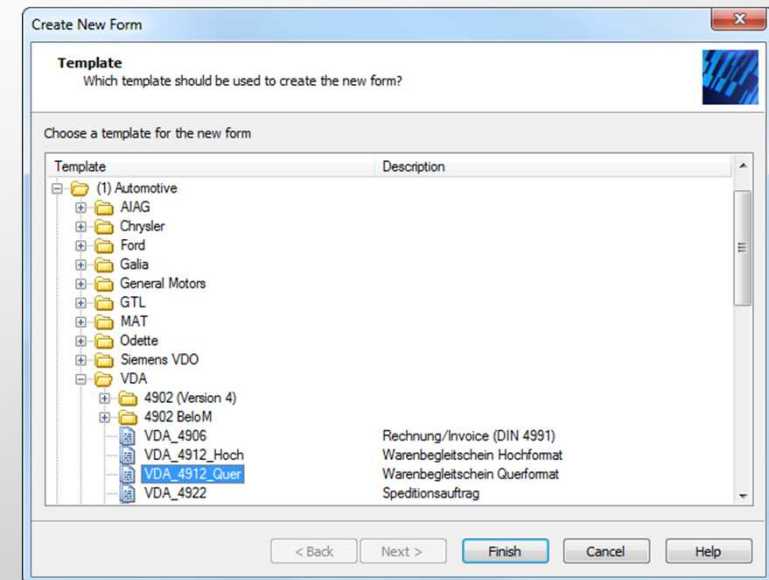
Create New Form

Template
Which template should be used to create the new form?

Choose a template for the new form

| Template | Description |
|---|---|
| (1) Automotive | |
| AIAG | |
| Chrysler | |
| Ford | |
| Galia | |
| General Motors | |
| GTL | |
| MAT | |
| Odette | |
| Siemens VDO | |
| VDA | |
| 4902 (Version 4) | |
| 4902 BeloM | |
| VDA_4906 | Rechnung/Invoice (DIN 4991) |
| VDA_4912_Hoch | Warenbegleitschein Hochformat |
| VDA_4912_Quer | Warenbegleitschein Querformat |
| VDA_4922 | Speditionsauftrag |

< Back  Next >  Finish  Cancel  Help